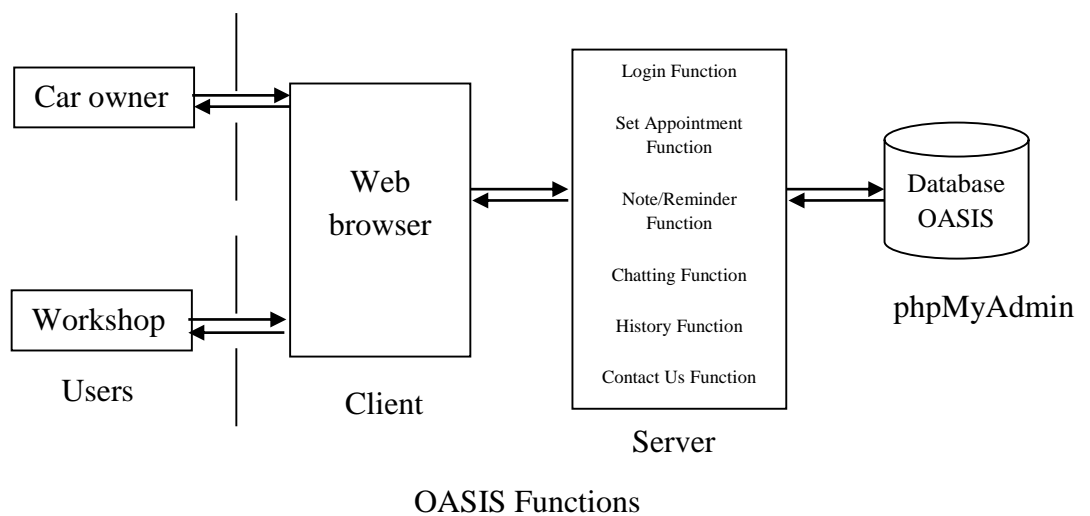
Car owner

Workshop

Users

Web browser

Client

Login Function

Set Appointment Function

Note/Reminder Function

Chatting Function

History Function

Contact Us Function

Server

Database OASIS

phpMyAdmin

OASIS Functions